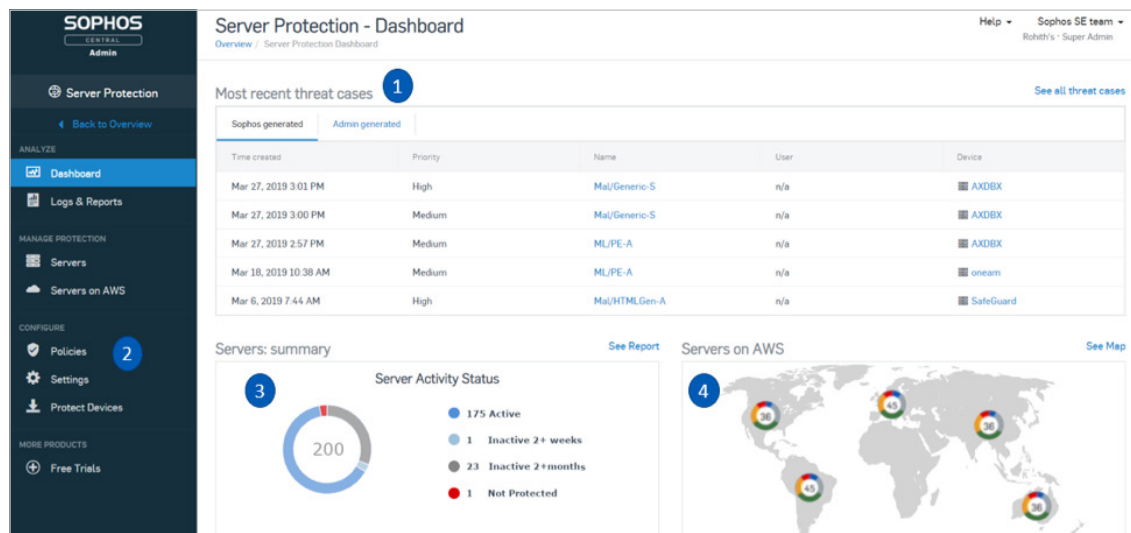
SOPHOS
CENTRAL
Admin

Server Protection

Back to Overview

ANALYZE

Dashboard

Logs & Reports

MANAGE PROTECTION

Servers

Servers on AWS

CONFIGURE

Policies

2

Settings

Protect Devices

MORE PRODUCTS

Free Trials

Server Protection - Dashboard

Overview / Server Protection Dashboard

Help

Sophos SE team

Rohith's · Super Admin

Most recent threat cases

1

See all threat cases

Sophos generated

Admin generated

| Time created | Priority | Name | User | Device |
|---|---|---|---|---|
| Mar 27, 2019 3:01 PM | High | Mal/Generic-S | n/a | AXDBX |
| Mar 27, 2019 3:00 PM | Medium | Mal/Generic-S | n/a | AXDBX |
| Mar 27, 2019 2:57 PM | Medium | ML/PE-A | n/a | AXDBX |
| Mar 18, 2019 10:38 AM | Medium | ML/PE-A | n/a | oneam |
| Mar 6, 2019 7:44 AM | High | Mal/HTMLGen-A | n/a | SafeGuard |

Servers: summary

See Report

3

Server Activity Status

200

175 Active

1 Inactive 2+ weeks

23 Inactive 2+months

1 Not Protected

Servers on AWS

See Map

4

36

45

36

45

36